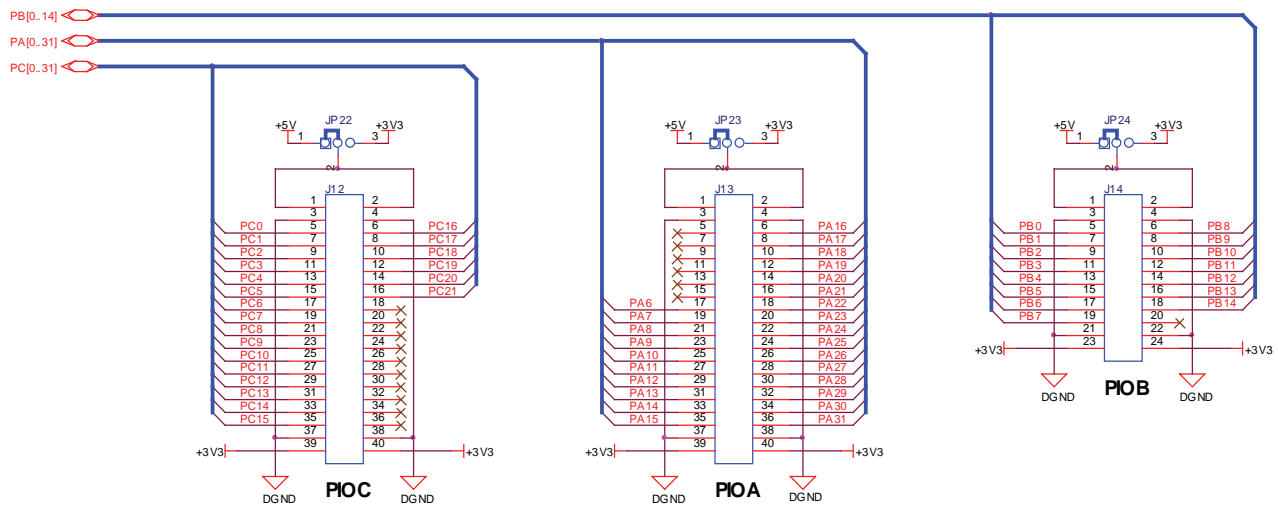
PB[0..14]
PA[0..31]
PC[0..31]

+5V JP22 +3V3
1 2 3
J12
1 2
3 4
PC0 5 6 PC16
PC1 7 8 PC17
PC2 9 10 PC18
PC3 11 12 PC19
PC4 13 14 PC20
PC5 15 16 PC21
PC6 17 18
PC7 19 20
PC8 21 22
PC9 23 24
PC10 25 26
PC11 27 28
PC12 29 30
PC13 31 32
PC14 33 34
PC15 35 36
37 38
+3V3 39 40 +3V3
DGND DGND
PIOC

+5V JP23 +3V3
1 2 3
J13
1 2
3 4
5 6 PA16
7 8 PA17
9 10 PA18
11 12 PA19
13 14 PA20
15 16 PA21
PA6 17 18 PA22
PA7 19 20 PA23
PA8 21 22 PA24
PA9 23 24 PA25
PA10 25 26 PA26
PA11 27 28 PA27
PA12 29 30 PA28
PA13 31 32 PA29
PA14 33 34 PA30
PA15 35 36 PA31
37 38
+3V3 39 40 +3V3
DGND DGND
PIOA

+5V JP24 +3V3
1 2 3
J14
1 2
3 4
PB0 5 6 PB8
PB1 7 8 PB9
PB2 9 10 PB10
PB3 11 12 PB11
PB4 13 14 PB12
PB5 15 16 PB13
PB6 17 18 PB14
PB7 19 20
21 22
+3V3 23 24 +3V3
DGND DGND
PIOB